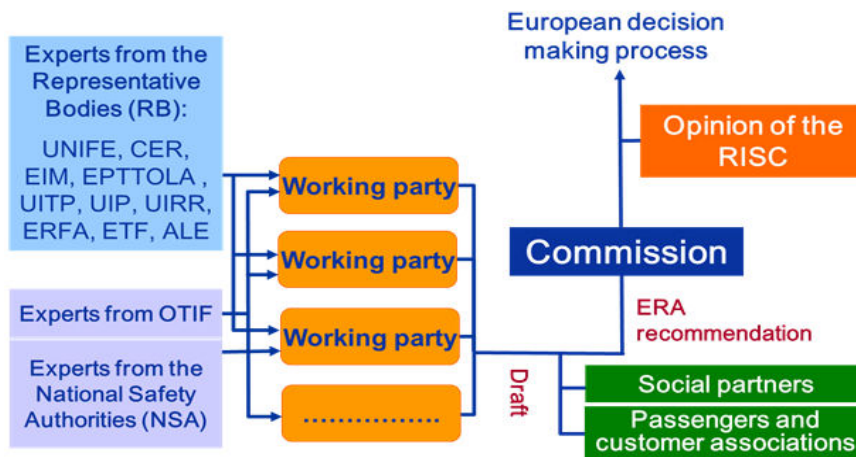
European decision making process

Experts from the Representative Bodies (RB):

UNIFE, CER, EIM, EPTTOLA , UITP, UIP, UIRR, ERFA, ETF, ALE

Opinion of the RISC

Working party

Working party

Commission

Experts from OTIF

Working party

ERA recommendation

Experts from the National Safety Authorities (NSA)

Draft

Social partners

..............

Passengers and customer associations